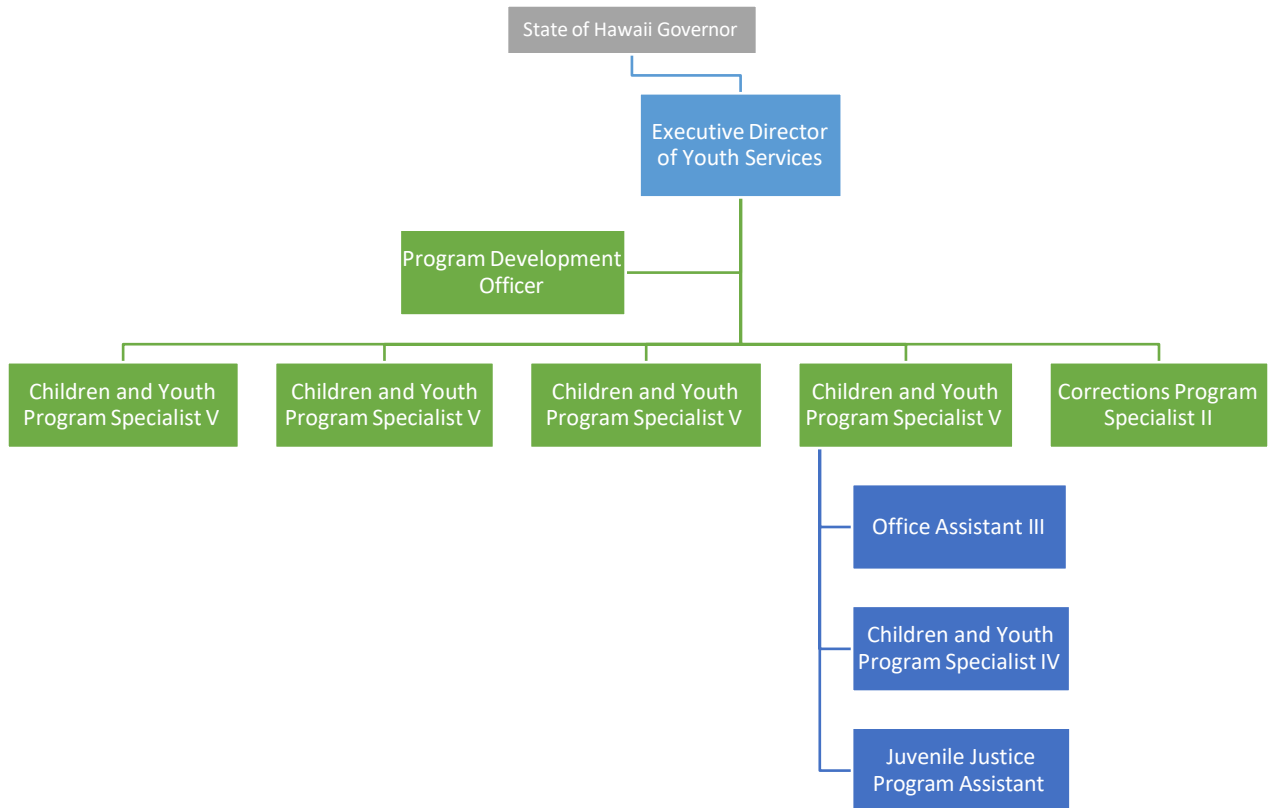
State of Hawaii Governor

Executive Director of Youth Services

Program Development Officer

Children and Youth Program Specialist V

Children and Youth Program Specialist V

Children and Youth Program Specialist V

Children and Youth Program Specialist V

Corrections Program Specialist II

Office Assistant III

Children and Youth Program Specialist IV

Juvenile Justice Program Assistant